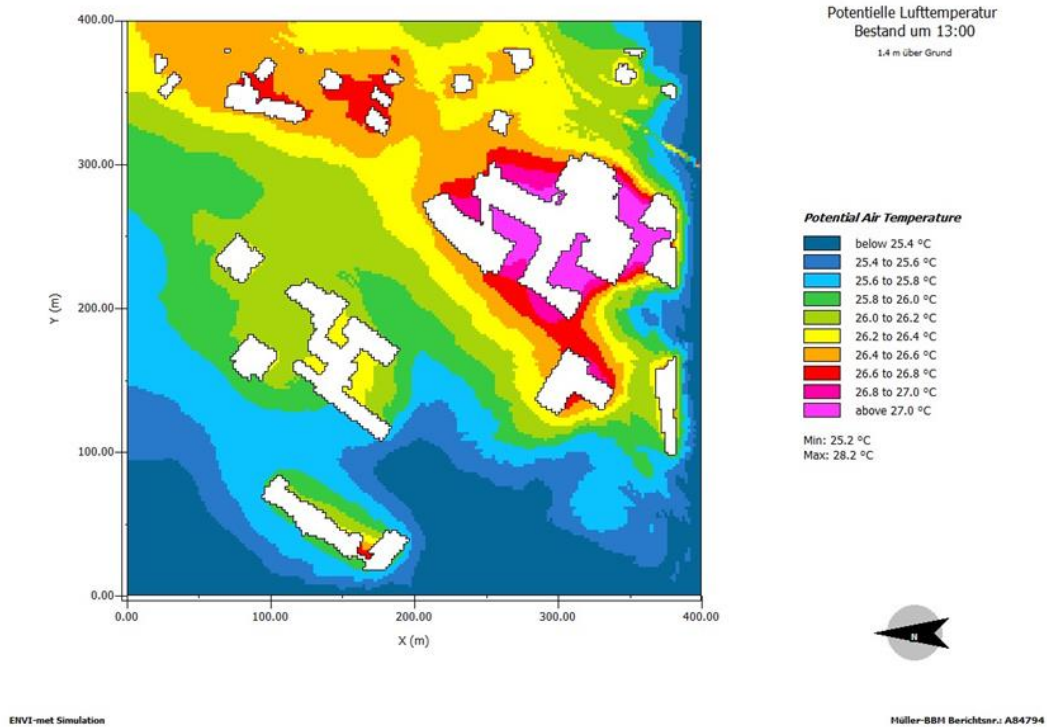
Potentielle Lufttemperatur
Bestand um 13:00
1.4 m über Grund

400.00
300.00
200.00
100.00
0.00
Y (m)

0.00 100.00 200.00 300.00 400.00
X (m)

Potential Air Temperature
below 25.4 °C
25.4 to 25.6 °C
25.6 to 25.8 °C
25.8 to 26.0 °C
26.0 to 26.2 °C
26.2 to 26.4 °C
26.4 to 26.6 °C
26.6 to 26.8 °C
26.8 to 27.0 °C
above 27.0 °C

Min: 25.2 °C
Max: 28.2 °C

N

ENVI-met Simulation

Müller-BBM Berichtsnr.: A84794